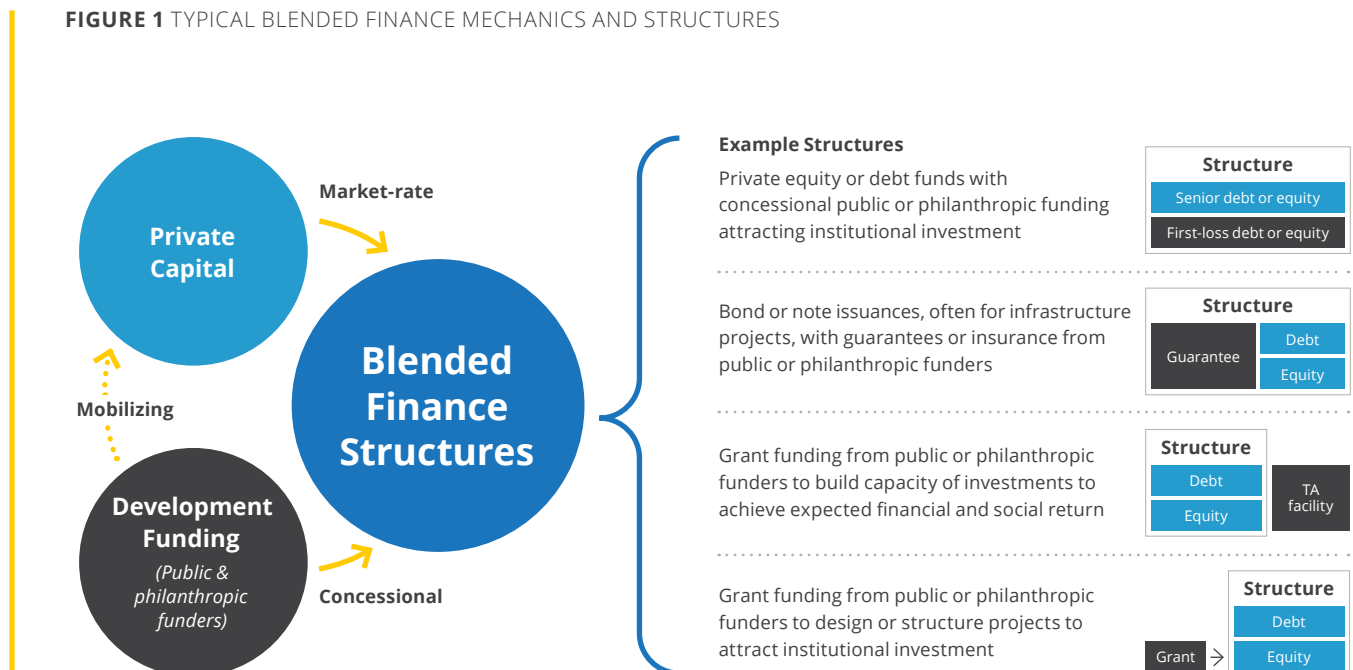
**FIGURE 1** TYPICAL BLENDED FINANCE MECHANICS AND STRUCTURES

Private Capital

Market-rate

Mobilizing

Blended Finance Structures

Development Funding
(Public & philanthropic funders)

Concessional

**Example Structures**

Private equity or debt funds with concessional public or philanthropic funding attracting institutional investment

Structure
Senior debt or equity
First-loss debt or equity

Bond or note issuances, often for infrastructure projects, with guarantees or insurance from public or philanthropic funders

Structure
Guarantee
Debt
Equity

Grant funding from public or philanthropic funders to build capacity of investments to achieve expected financial and social return

Structure
Debt
Equity
TA facility

Grant funding from public or philanthropic funders to design or structure projects to attract institutional investment

Structure
Debt
Grant
Equity